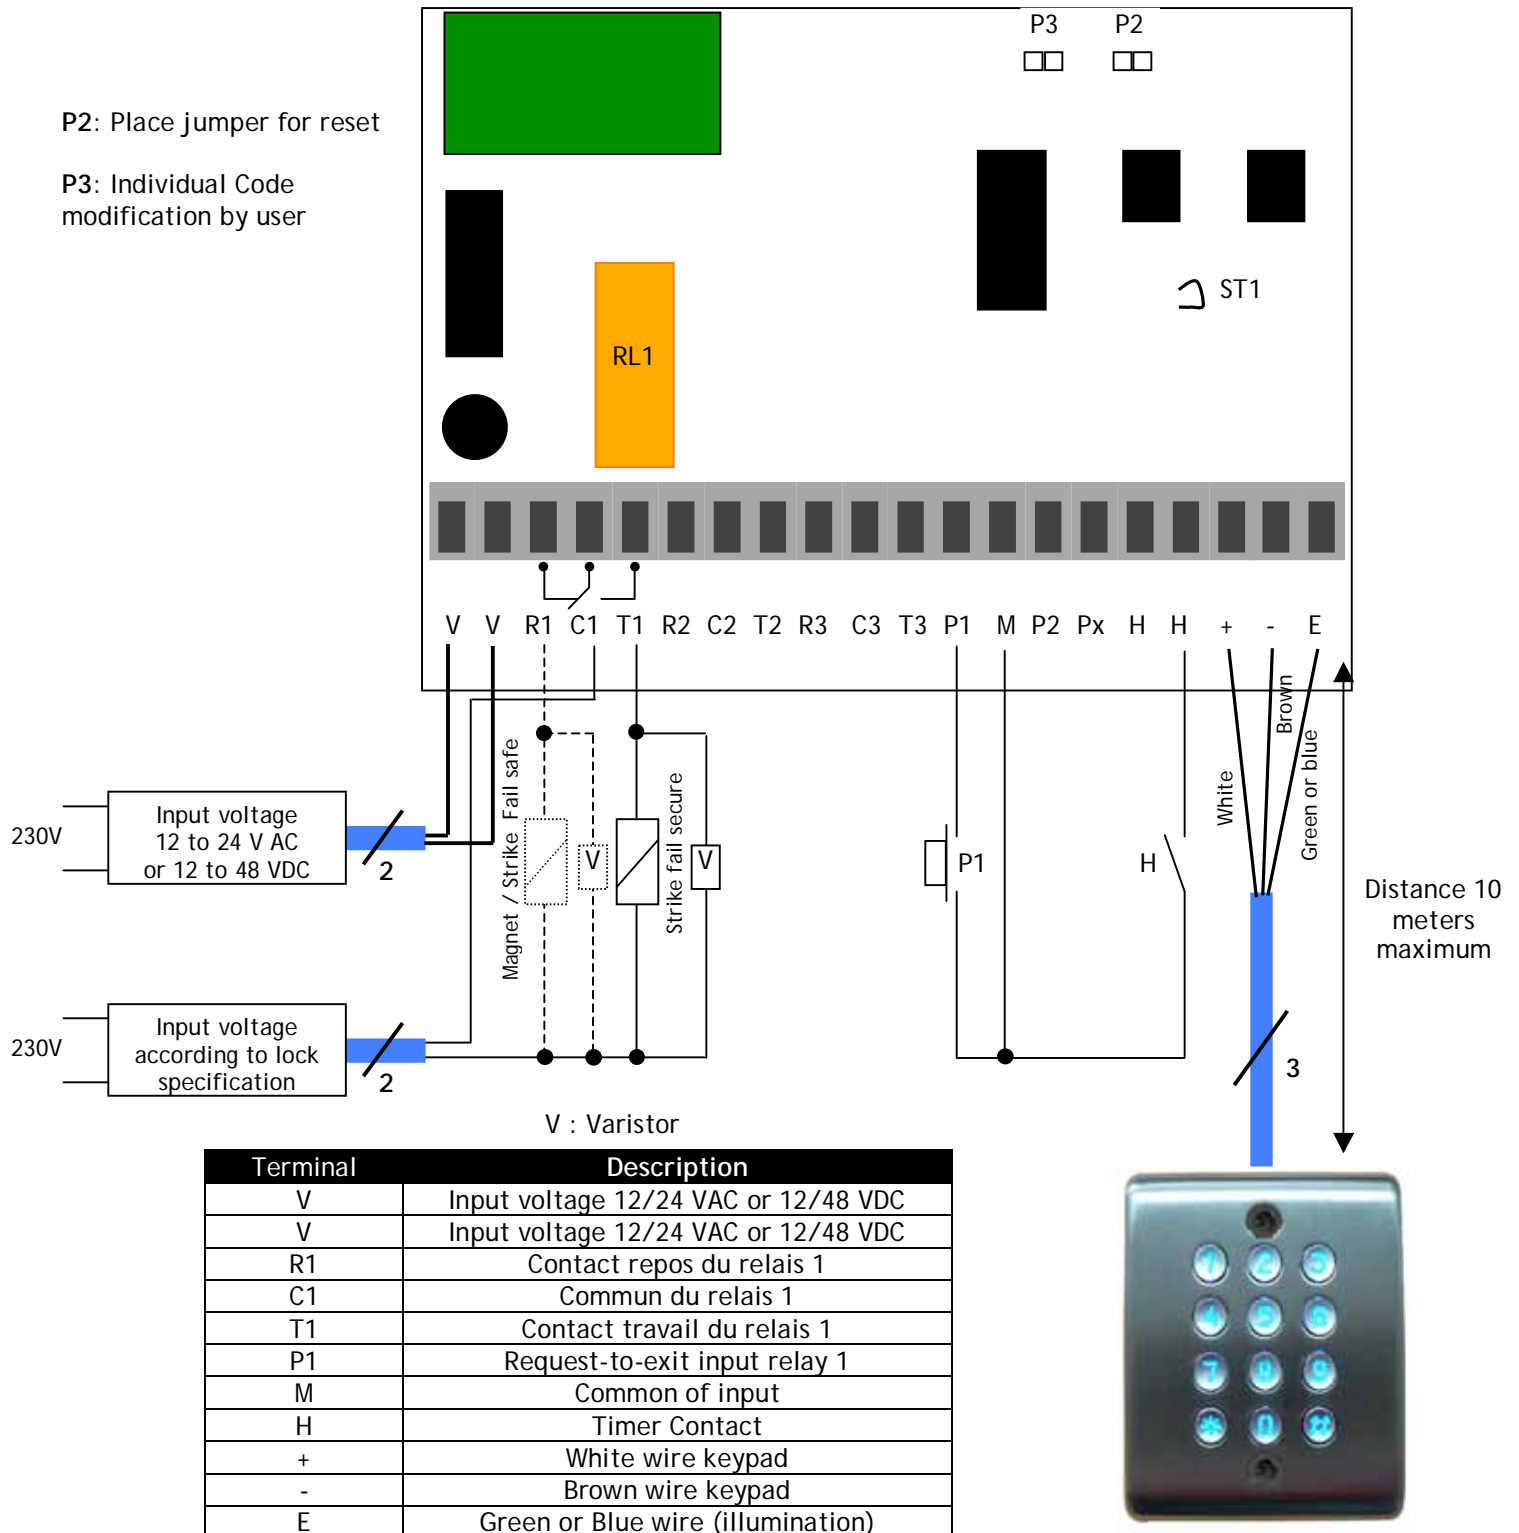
P3 P2

P2: Place jumper for reset

P3: Individual Code modification by user

RL1

ST1

V V R1 C1 T1 R2 C2 T2 R3 C3 T3 P1 M P2 Px H H + - E

Brown

White

Green or blue

Magnet / Strike Fail safe

Strike fail secure

V

V

P1

H

230V

Input voltage 12 to 24 V AC or 12 to 48 VDC

2

230V

Input voltage according to lock specification

2

3

Distance 10 meters maximum

V : Varistor

| Terminal | Description |
|---|---|
| V | Input voltage 12/24 VAC or 12/48 VDC |
| V | Input voltage 12/24 VAC or 12/48 VDC |
| R1 | Contact repos du relais 1 |
| C1 | Commun du relais 1 |
| T1 | Contact travail du relais 1 |
| P1 | Request-to-exit input relay 1 |
| M | Common of input |
| H | Timer Contact |
| + | White wire keypad |
| - | Brown wire keypad |
| E | Green or Blue wire (illumination) |